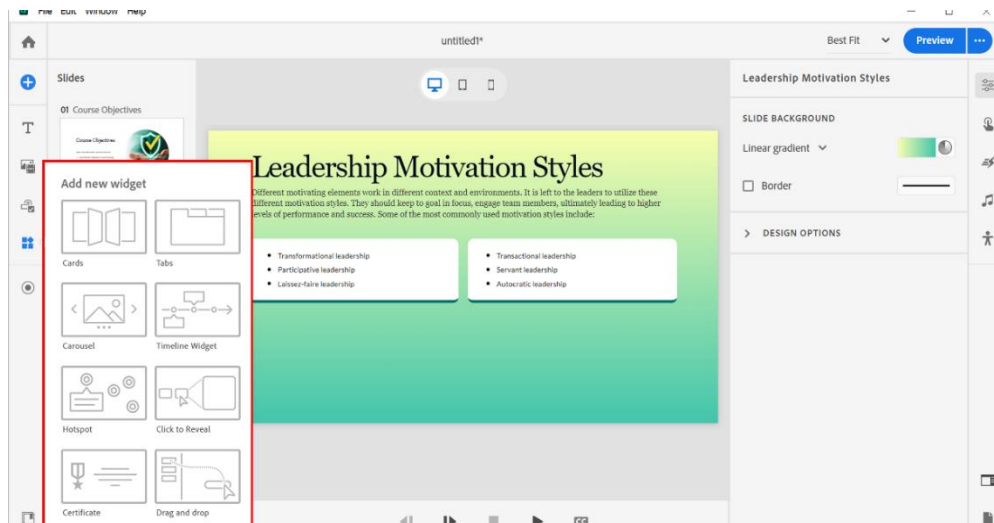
File Edit Window Help

untitled1*

Best Fit

Preview

Slides

01 Course Objectives

Course Objectives

Add new widget

Cards

Tabs

Carousel

Timeline Widget

Hotspot

Click to Reveal

Certificate

Drag and drop

Leadership Motivation Styles

Different motivating elements work in different context and environments. It is left to the leaders to utilize these different motivation styles. They should keep to goal in focus, engage team members, ultimately leading to higher levels of performance and success. Some of the most commonly used motivation styles include:

• Transformational leadership
• Participative leadership
• Laissez-faire leadership

• Transactional leadership
• Servant leadership
• Autocratic leadership

Leadership Motivation Styles

SLIDE BACKGROUND

Linear gradient

Border

DESIGN OPTIONS

CC